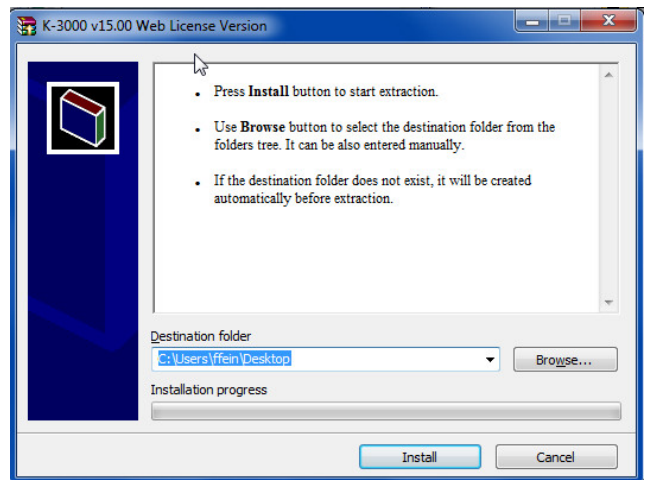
K-3000 v15.00 Web License Version

• Press **Install** button to start extraction.

• Use **Browse** button to select the destination folder from the folders tree. It can be also entered manually.

• If the destination folder does not exist, it will be created automatically before extraction.

Destination folder

C:\Users\ffein\Desktop

Browse...

Installation progress

Install

Cancel